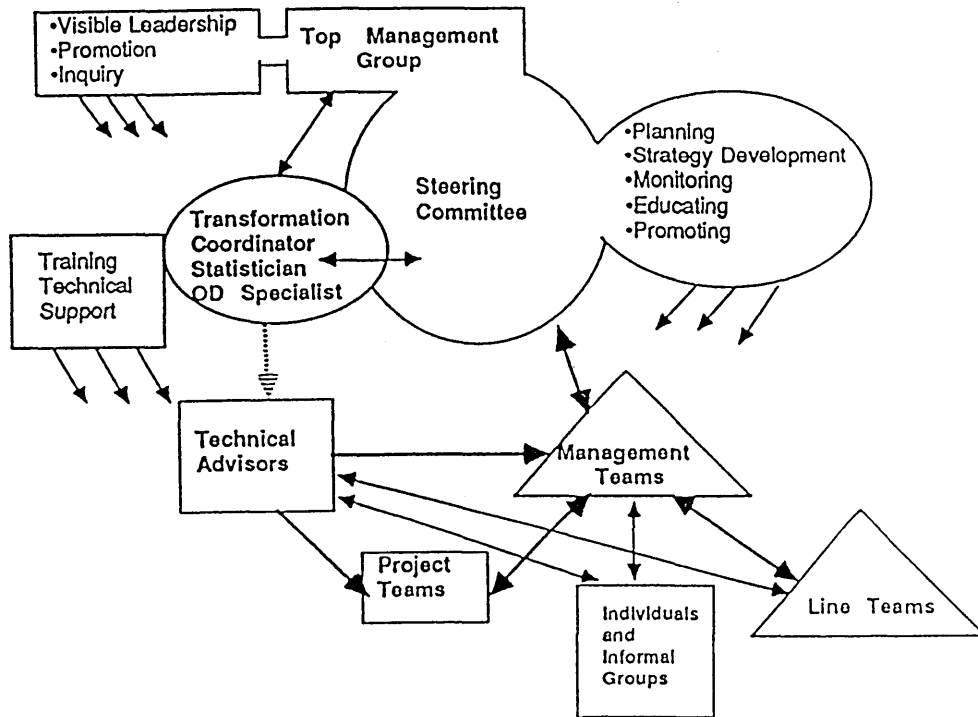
•Visible Leadership
•Promotion
•Inquiry

Top Management Group

•Planning
•Strategy Development
•Monitoring
•Educating
•Promoting

Steering Committee

Transformation Coordinator Statistician OD Specialist

Training Technical Support

Technical Advisors

Management Teams

Project Teams

Individuals and Informal Groups

Line Teams